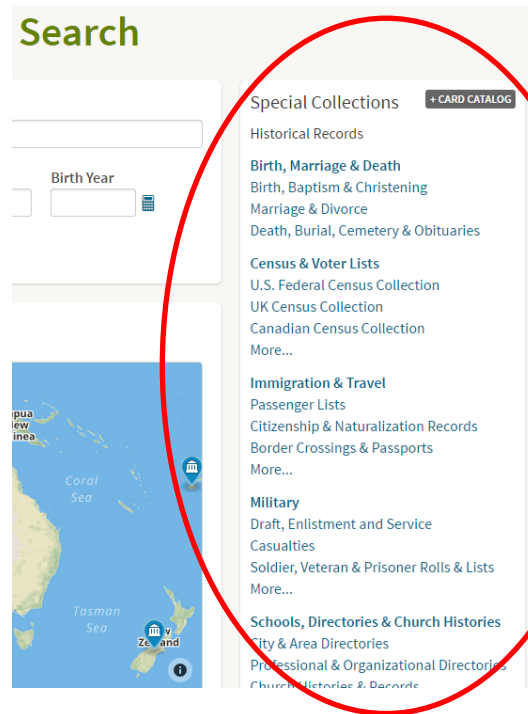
Search

Birth Year

apua
lew
iinea

Coral
Sea

Tasman
Sea

Zealand

Special Collections
+ CARD CATALOG

Historical Records

Birth, Marriage & Death
Birth, Baptism & Christening
Marriage & Divorce
Death, Burial, Cemetery & Obituaries

Census & Voter Lists
U.S. Federal Census Collection
UK Census Collection
Canadian Census Collection
More...

Immigration & Travel
Passenger Lists
Citizenship & Naturalization Records
Border Crossings & Passports
More...

Military
Draft, Enlistment and Service
Casualties
Soldier, Veteran & Prisoner Rolls & Lists
More...

Schools, Directories & Church Histories
City & Area Directories
Professional & Organizational Directories
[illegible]